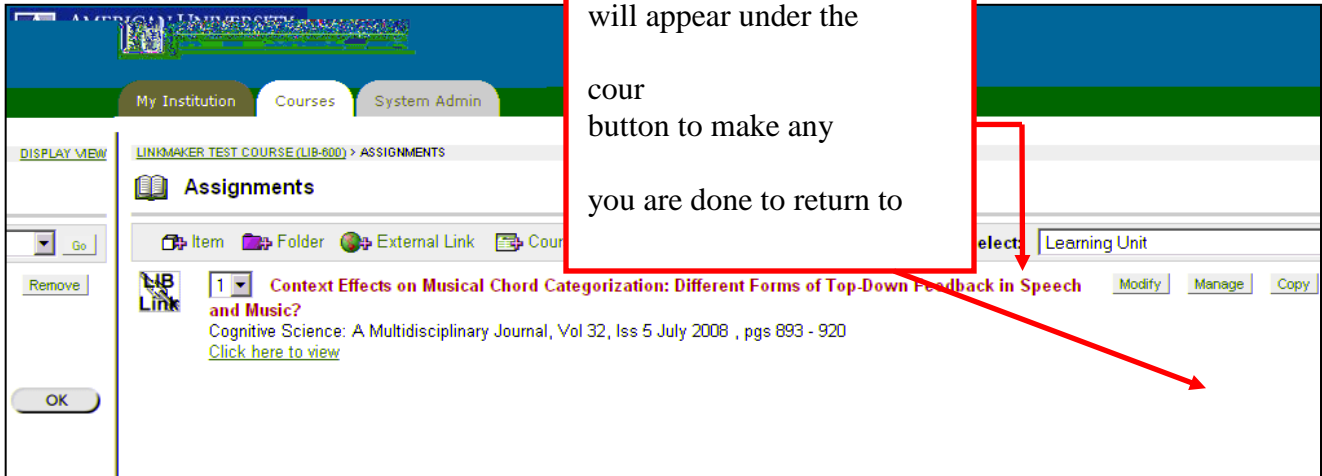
AMERICAN UNIVERSITY

My Institution
Courses
System Admin

will appear under the

cour
button to make any

you are done to return to

DISPLAY VIEW

Go

Remove

OK

LINKMAKER TEST COURSE (LIB-600) > ASSIGNMENTS

Assignments

Item
Folder
External Link
Cour

elect:
Learning Unit

LIB Link

1

Context Effects on Musical Chord Categorization: Different Forms of Top-Down Feedback in Speech and Music?

Cognitive Science: A Multidisciplinary Journal, Vol 32, Iss 5 July 2008 , pgs 893 - 920

Click here to view

Modify
Manage
Copy